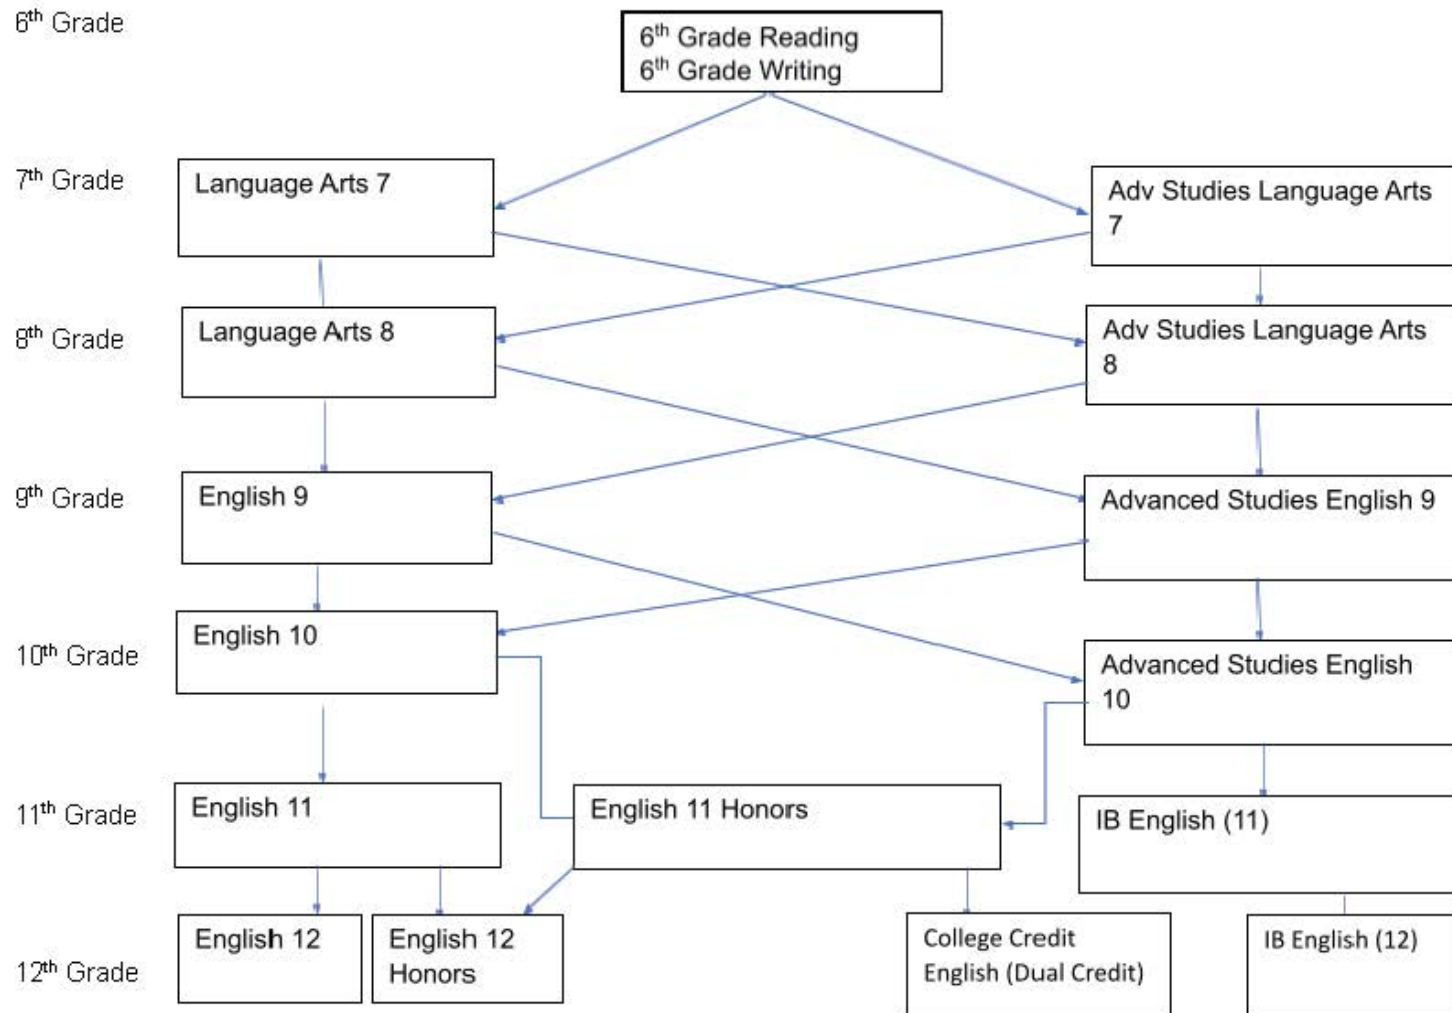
6$^{th}$ Grade

6$^{th}$ Grade Reading
6$^{th}$ Grade Writing

7$^{th}$ Grade

Language Arts 7

Adv Studies Language Arts 7

8$^{th}$ Grade

Language Arts 8

Adv Studies Language Arts 8

9$^{th}$ Grade

English 9

Advanced Studies English 9

10$^{th}$ Grade

English 10

Advanced Studies English 10

11$^{th}$ Grade

English 11

English 11 Honors

IB English (11)

12$^{th}$ Grade

English 12

English 12 Honors

College Credit English (Dual Credit)

IB English (12)